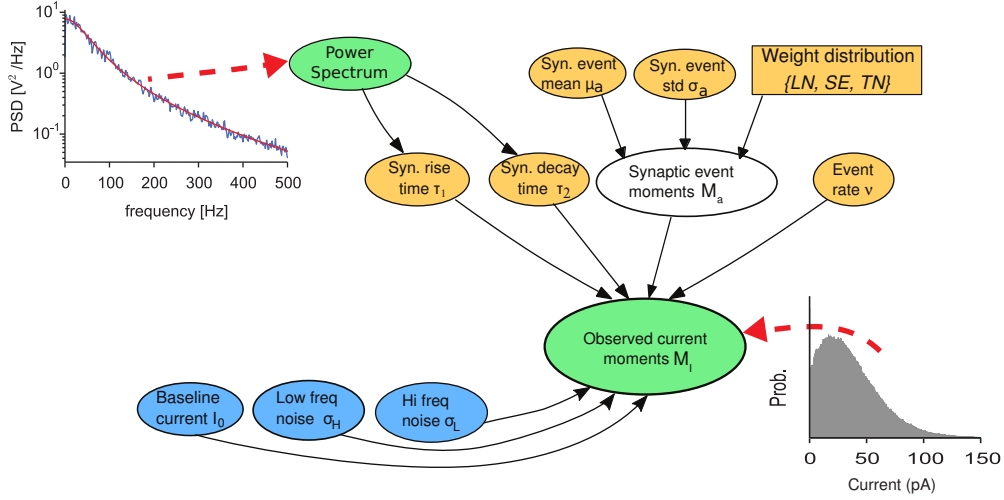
$10^1$
$10^0$
$10^{-1}$
PSD [$V^2$ /Hz]
0 100 200 300 400 500
frequency [Hz]

Power Spectrum

Syn. event mean $\mu_a$

Syn. event std $\sigma_a$

Weight distribution {LN, SE, TN}

Syn. rise time $\tau_1$

Syn. decay time $\tau_2$

Synaptic event moments $M_a$

Event rate $\nu$

Observed current moments $M_I$

Baseline current $I_0$

Low freq noise $\sigma_H$

Hi freq noise $\sigma_L$

Prob.
0 50 100 150
Current (pA)